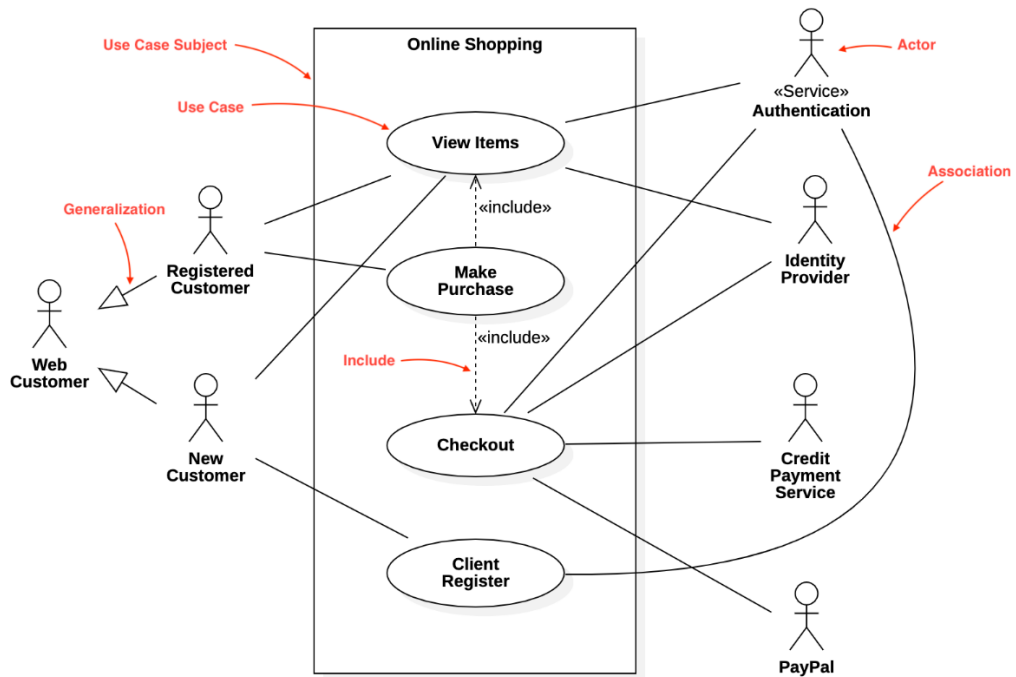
Use Case Subject

Online Shopping

Actor

«Service»
Authentication

Use Case

View Items

Association

Generalization

«include»

Identity Provider

Registered Customer

Make Purchase

Web Customer

«include»

Include

New Customer

Checkout

Credit Payment Service

Client Register

PayPal